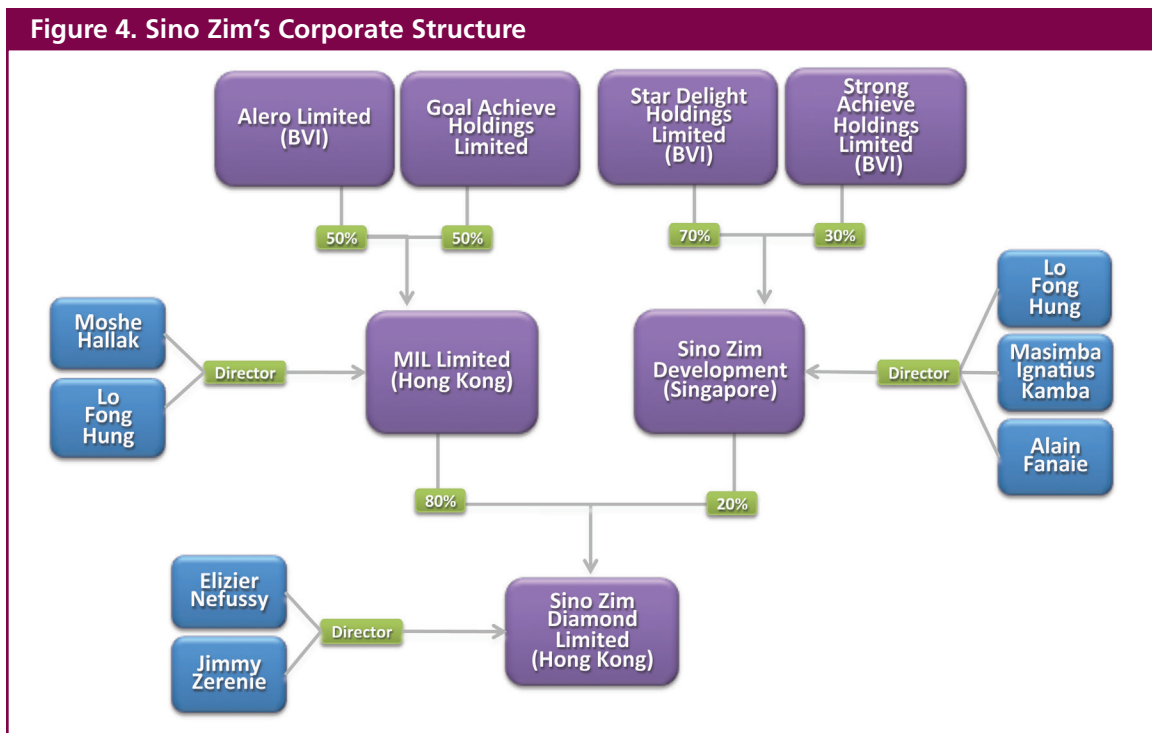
Figure 4. Sino Zim's Corporate Structure

Alero Limited (BVI)

Goal Achieve Holdings Limited

Star Delight Holdings Limited (BVI)

Strong Achieve Holdings Limited (BVI)

50%

50%

70%

30%

Moshe Hallak

Lo Fong Hung

Director

MIL Limited (Hong Kong)

Sino Zim Development (Singapore)

Director

Lo Fong Hung

Masimba Ignatius Kamba

Alain Fanaie

80%

20%

Elizier Nefussy

Jimmy Zerenie

Director

Sino Zim Diamond Limited (Hong Kong)